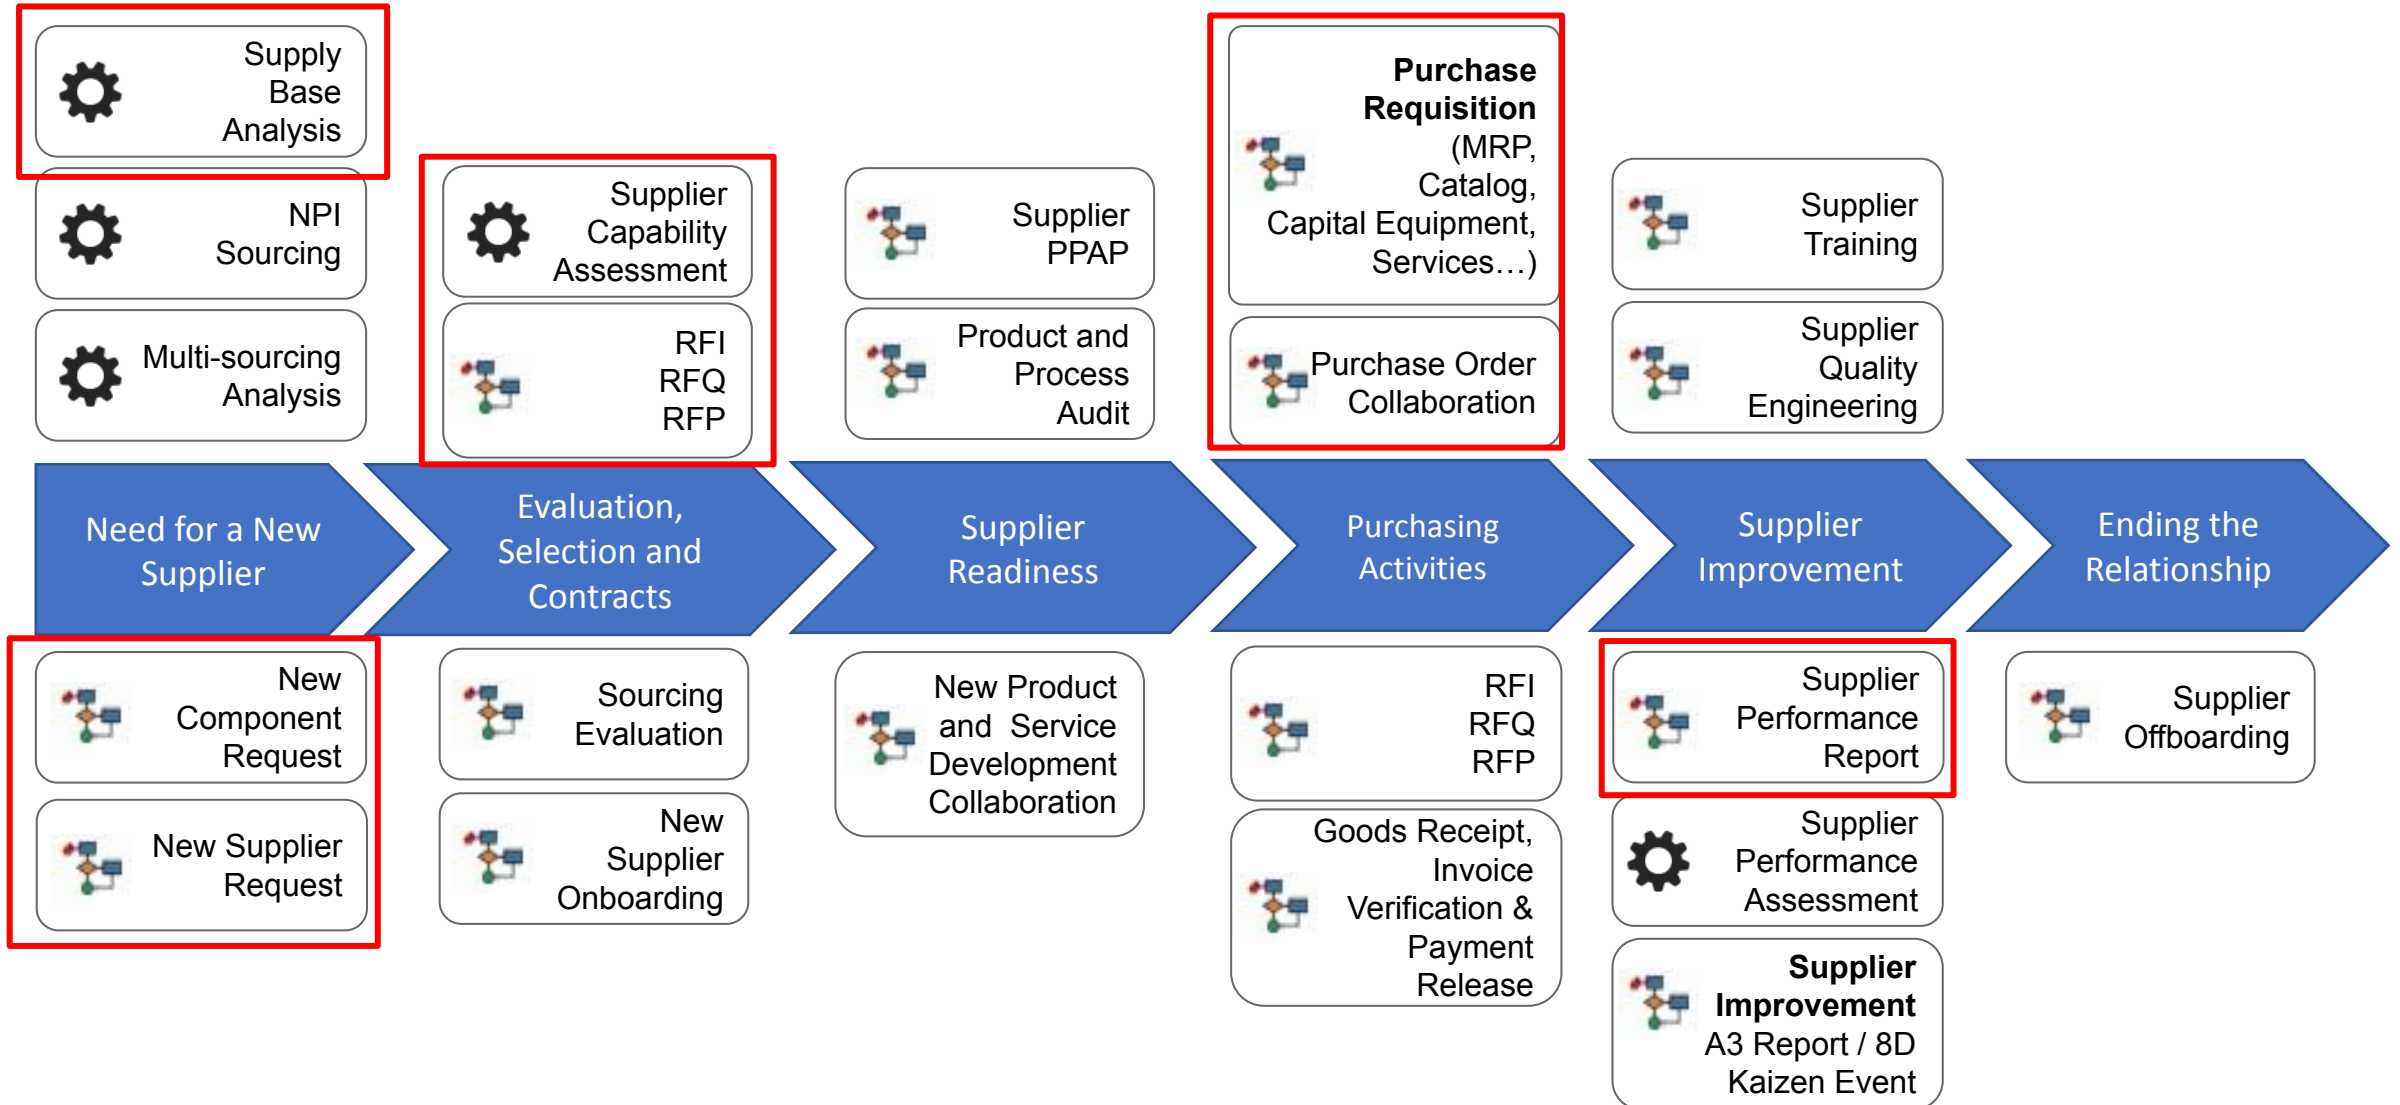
Supply Base Analysis

NPI Sourcing

Multi-sourcing Analysis

Need for a New Supplier

New Component Request

New Supplier Request

Supplier Capability Assessment

RFI
RFQ
RFP

Evaluation, Selection and Contracts

Sourcing Evaluation

New Supplier Onboarding

Supplier PPAP

Product and Process Audit

Supplier Readiness

New Product and Service Development Collaboration

**Purchase Requisition** (MRP, Catalog, Capital Equipment, Services…)

Purchase Order Collaboration

Purchasing Activities

RFI
RFQ
RFP

Goods Receipt, Invoice Verification & Payment Release

Supplier Training

Supplier Quality Engineering

Supplier Improvement

Supplier Performance Report

Supplier Performance Assessment

**Supplier Improvement**
A3 Report / 8D
Kaizen Event

Ending the Relationship

Supplier Offboarding